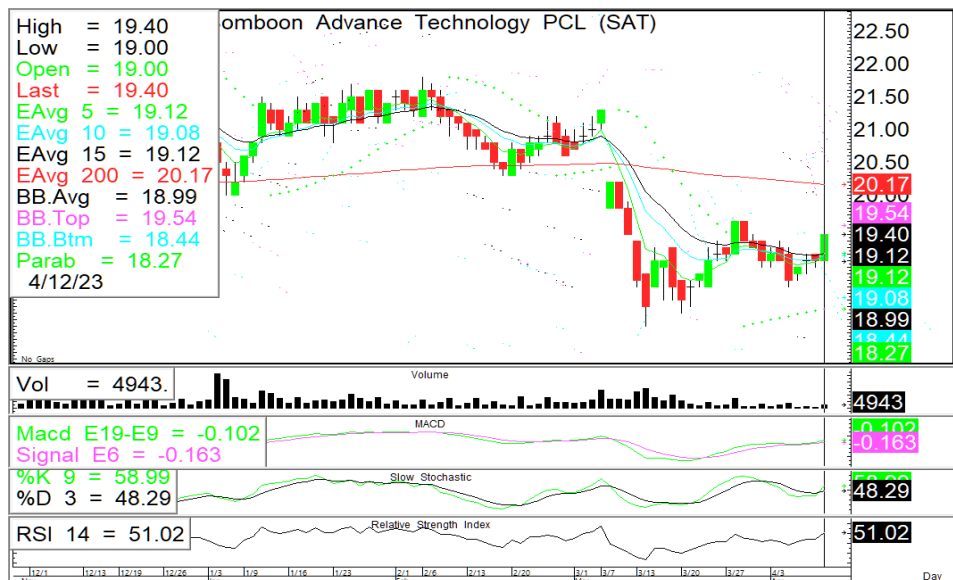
High = 19.40
Low = 19.00
Open = 19.00
Last = 19.40
EAvg 5 = 19.12
EAvg 10 = 19.08
EAvg 15 = 19.12
EAvg 200 = 20.17
BB.Avg = 18.99
BB.Top = 19.54
BB.Btm = 18.44
Parab = 18.27
4/12/23

omboon Advance Technology PCL (SAT)

No Gaps

22.50
22.00
21.50
21.00
20.50
20.17
19.54
19.40
19.12
19.12
19.08
18.99
18.44
18.27

Vol = 4943.
Volume
4943

Macd E19-E9 = -0.102
Signal E6 = -0.163
MACD
-0.102
-0.163

%K 9 = 58.99
%D 3 = 48.29
Slow Stochastic
58.99
48.29

RSI 14 = 51.02
Relative Strength Index
51.02

12/1 12/13 12/19 12/26 1/3 1/9 1/16 1/23 2/1 2/6 2/13 2/20 3/1 3/7 3/13 3/20 3/27 4/3
Day